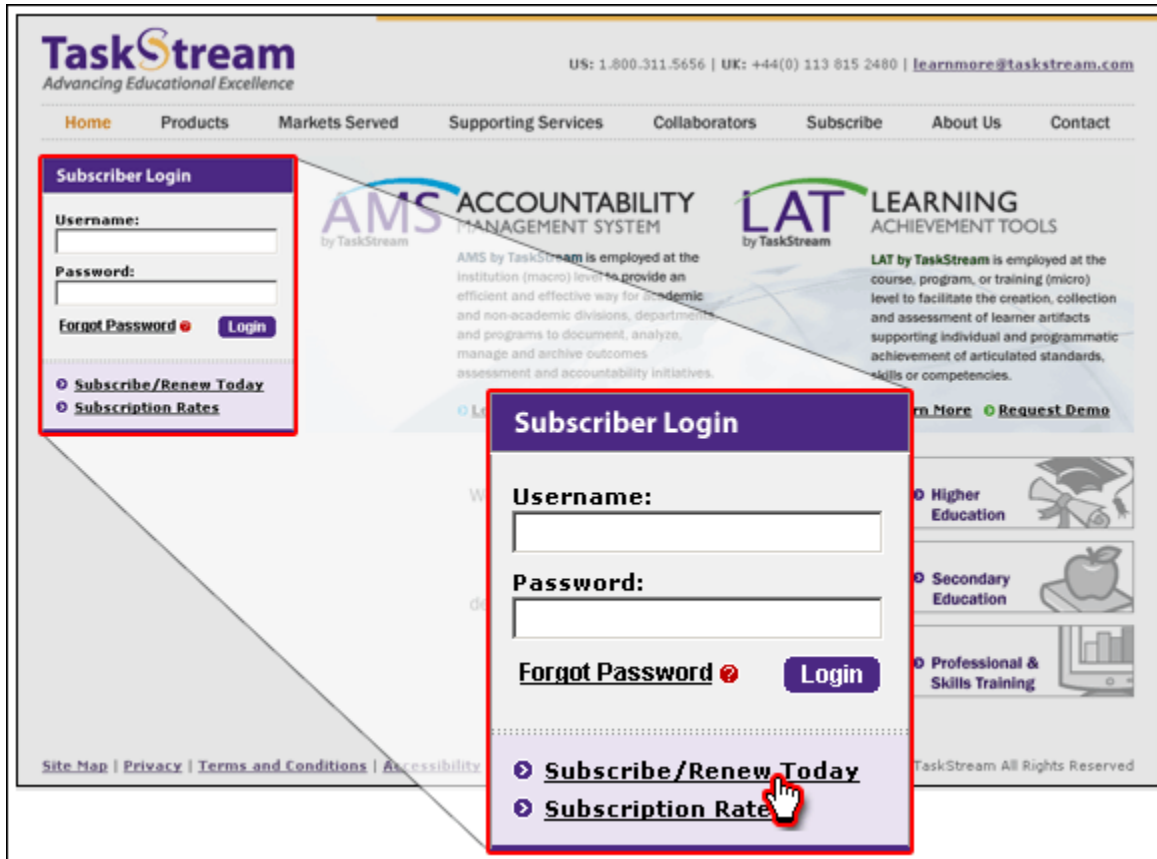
TaskStream
Advancing Educational Excellence

US: 1.800.311.5656 | UK: +44(0) 113 815 2480 | learnmore@taskstream.com

Home Products Markets Served Supporting Services Collaborators Subscribe About Us Contact

Subscriber Login
Username:
Password:
Forgot Password Login
Subscribe/Renew Today
Subscription Rates

AMS by TaskStream ACCOUNTABILITY MANAGEMENT SYSTEM
AMS by TaskStream is employed at the institution (macro) level to provide an efficient and effective way for academic and non-academic divisions, departments and programs to document, analyze, manage and archive outcomes assessment and accountability initiatives.

LAT by TaskStream LEARNING ACHIEVEMENT TOOLS
LAT by TaskStream is employed at the course, program, or training (micro) level to facilitate the creation, collection and assessment of learner artifacts supporting individual and programmatic achievement of articulated standards, skills or competencies.

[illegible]rn More Request Demo

Higher Education
Secondary Education
Professional & Skills Training

Subscriber Login
Username:
Password:
Forgot Password Login
Subscribe/Renew Today
Subscription Rate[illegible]

Site Map | Privacy | Terms and Conditions | Accessibility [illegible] TaskStream All Rights Reserved